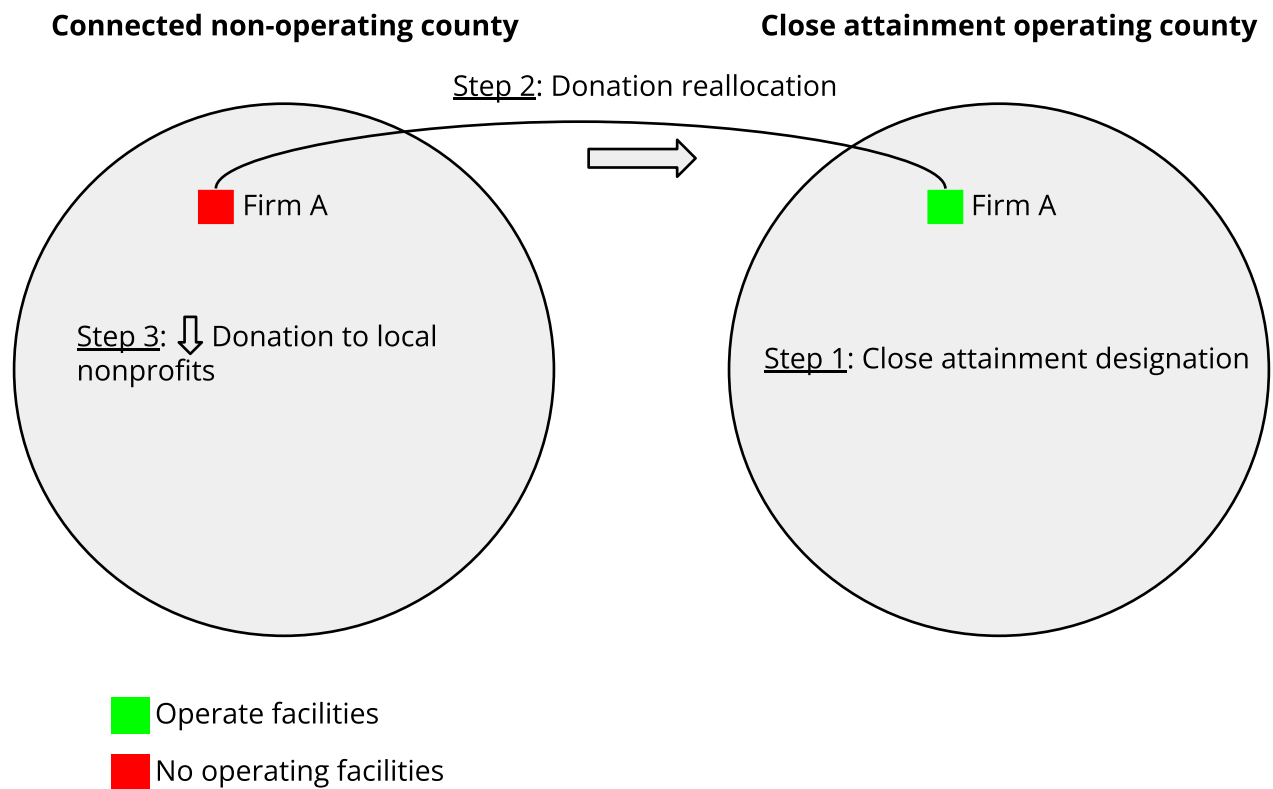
Connected non-operating county

Close attainment operating county

Step 2: Donation reallocation

Firm A

Step 3: ⇩ Donation to local nonprofits

Firm A

Step 1: Close attainment designation

Operate facilities

No operating facilities